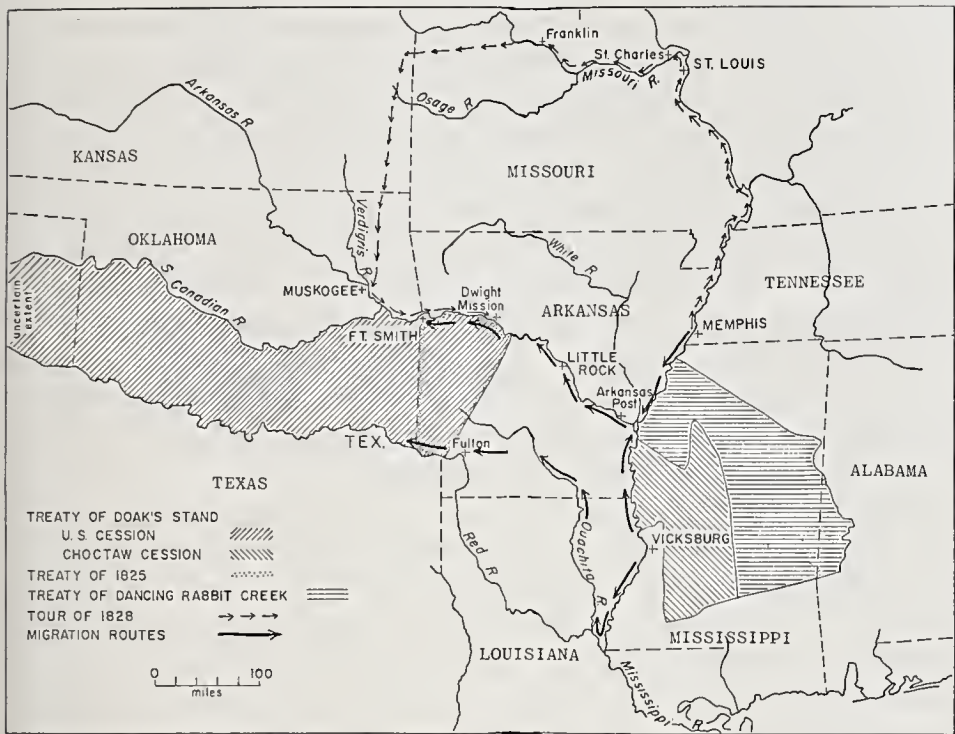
Franklin
St. Charles
ST. LOUIS
Missouri R.
Osage R.
Arkansas R.
KANSAS
MISSOURI
OKLAHOMA
Verdigris R.
White R.
TENNESSEE
S. Canadian R.
MUSKOGEE
Dwight Mission
ARKANSAS
MEMPHIS
uncertain extent
FT. SMITH
LITTLE ROCK
Arkansas Post
TEX.
Fulton
TEXAS
ALABAMA
TREATY OF DOAK'S STAND
U. S. CESSION
CHOCTAW CESSION
TREATY OF 1825
TREATY OF DANCING RABBIT CREEK
TOUR OF 1828
MIGRATION ROUTES
Red R.
Ouachita R.
VICKSBURG
MISSISSIPPI
LOUISIANA
Mississippi R.
0 100
miles